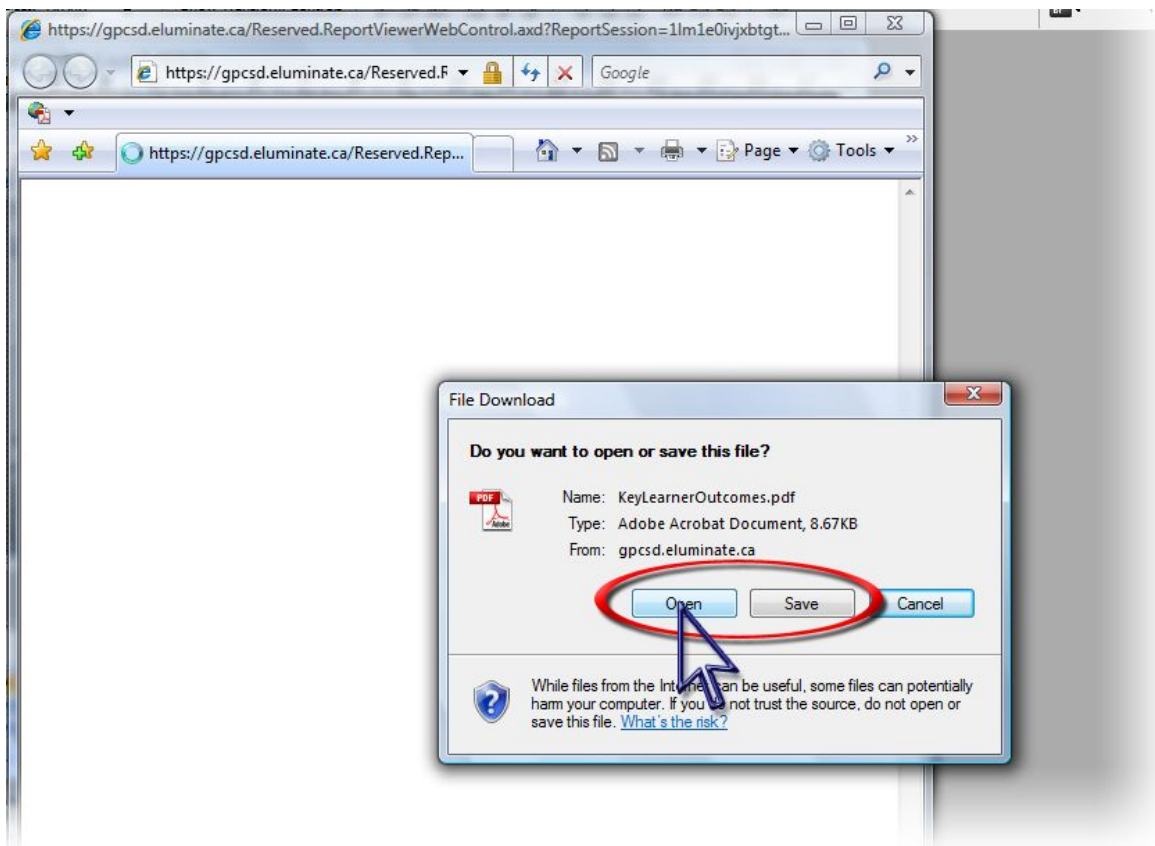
https://gpcsd.eluminate.ca/Reserved.ReportViewerWebControl.axd?ReportSession=1lm1e0ivjxbtgt...

https://gpcsd.eluminate.ca/Reserved.R

Google

https://gpcsd.eluminate.ca/Reserved.Rep...

Page ▾ Tools ▾

File Download

Do you want to open or save this file?

PDF

Adobe

Name: KeyLearnerOutcomes.pdf

Type: Adobe Acrobat Document, 8.67KB

From: gpcsd.eluminate.ca

Open Save Cancel

While files from the Int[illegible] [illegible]an be useful, some files can potentially harm your computer. If you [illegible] not trust the source, do not open or save this file. What's the risk?